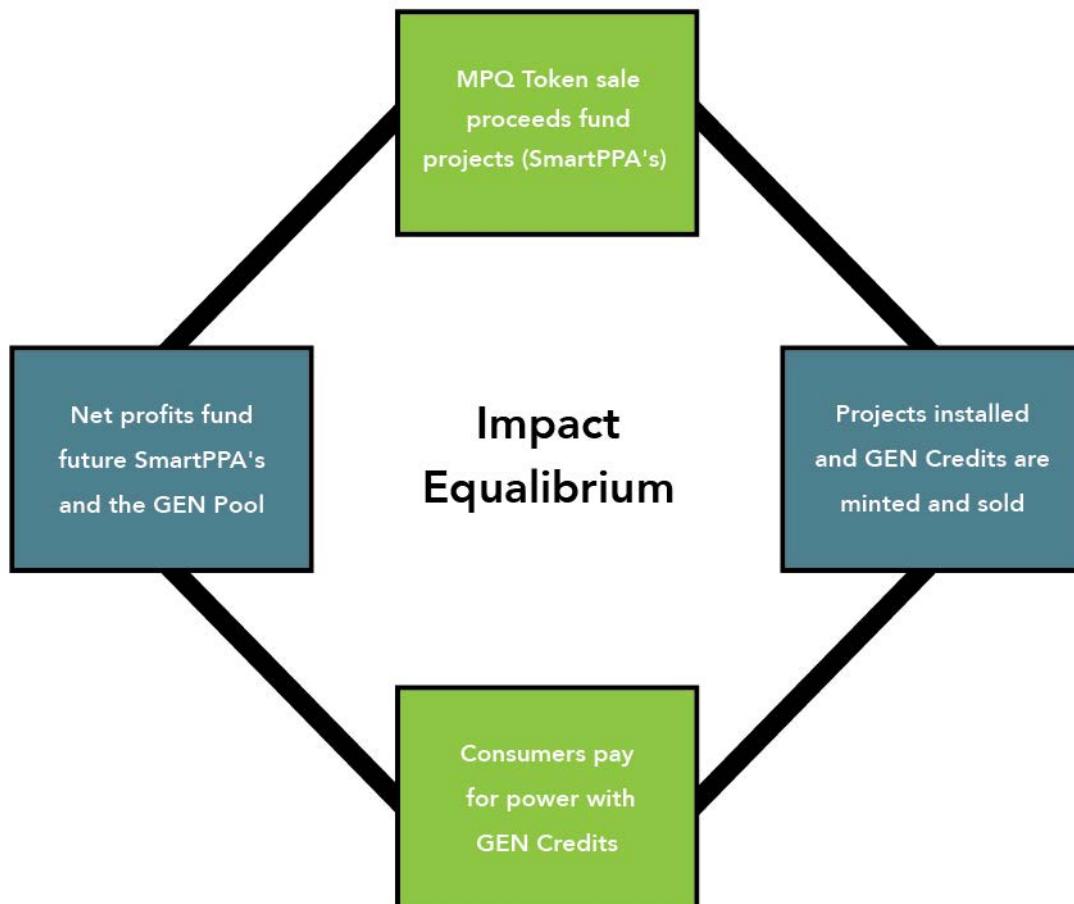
MPQ Token sale proceeds fund projects (SmartPPA's)

Net profits fund future SmartPPA's and the GEN Pool

Impact Equalibrium

Projects installed and GEN Credits are minted and sold

Consumers pay for power with GEN Credits